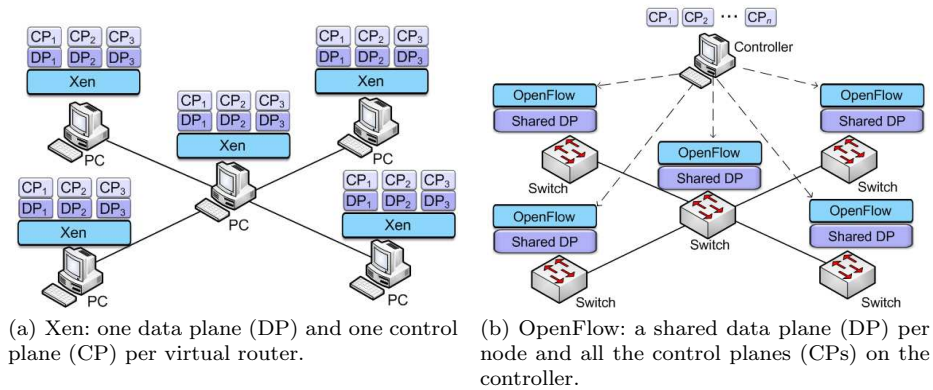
$CP_1$ $CP_2$ $CP_3$
$DP_1$ $DP_2$ $DP_3$
Xen
PC

$CP_1$ $CP_2$ $CP_3$
$DP_1$ $DP_2$ $DP_3$
Xen
PC

$CP_1$ $CP_2$ $CP_3$
$DP_1$ $DP_2$ $DP_3$
Xen
PC

$CP_1$ $CP_2$ $CP_3$
$DP_1$ $DP_2$ $DP_3$
Xen
PC

$CP_1$ $CP_2$ $CP_3$
$DP_1$ $DP_2$ $DP_3$
Xen
PC

(a) Xen: one data plane (DP) and one control plane (CP) per virtual router.

$CP_1$ $CP_2$ $\cdots$ $CP_n$
Controller

OpenFlow
Shared DP
Switch

OpenFlow
Shared DP
Switch

OpenFlow
Shared DP
Switch

OpenFlow
Shared DP
Switch

OpenFlow
Shared DP
Switch

(b) OpenFlow: a shared data plane (DP) per node and all the control planes (CPs) on the controller.